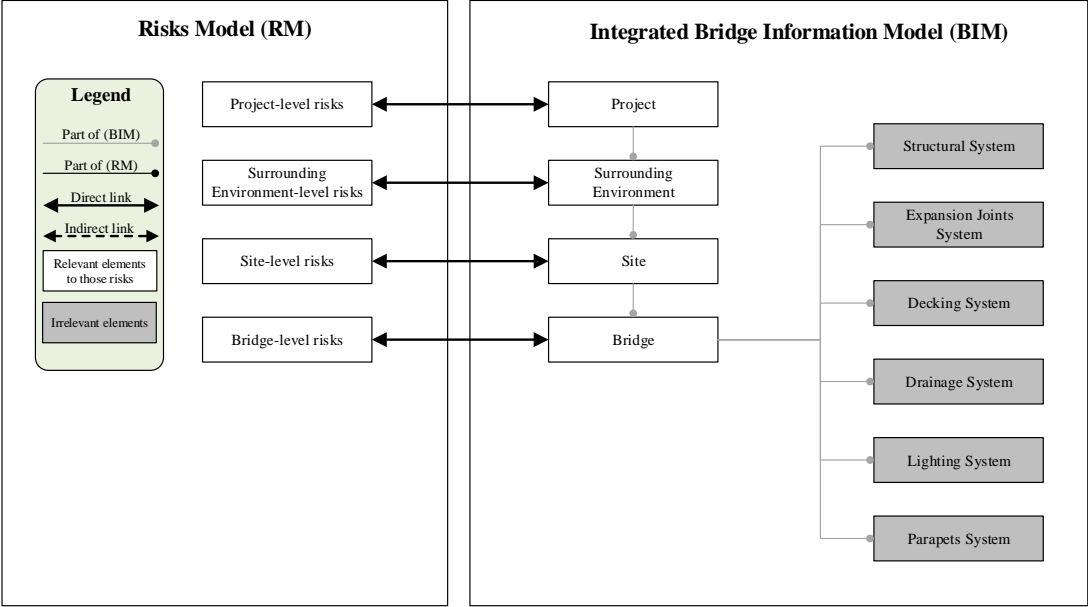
Risks Model (RM)

Legend

Part of (BIM)

Part of (RM)

Direct link

Indirect link

Relevant elements to those risks

Irrelevant elements

Project-level risks

Surrounding Environment-level risks

Site-level risks

Bridge-level risks

Integrated Bridge Information Model (BIM)

Project

Surrounding Environment

Site

Bridge

Structural System

Expansion Joints System

Decking System

Drainage System

Lighting System

Parapets System